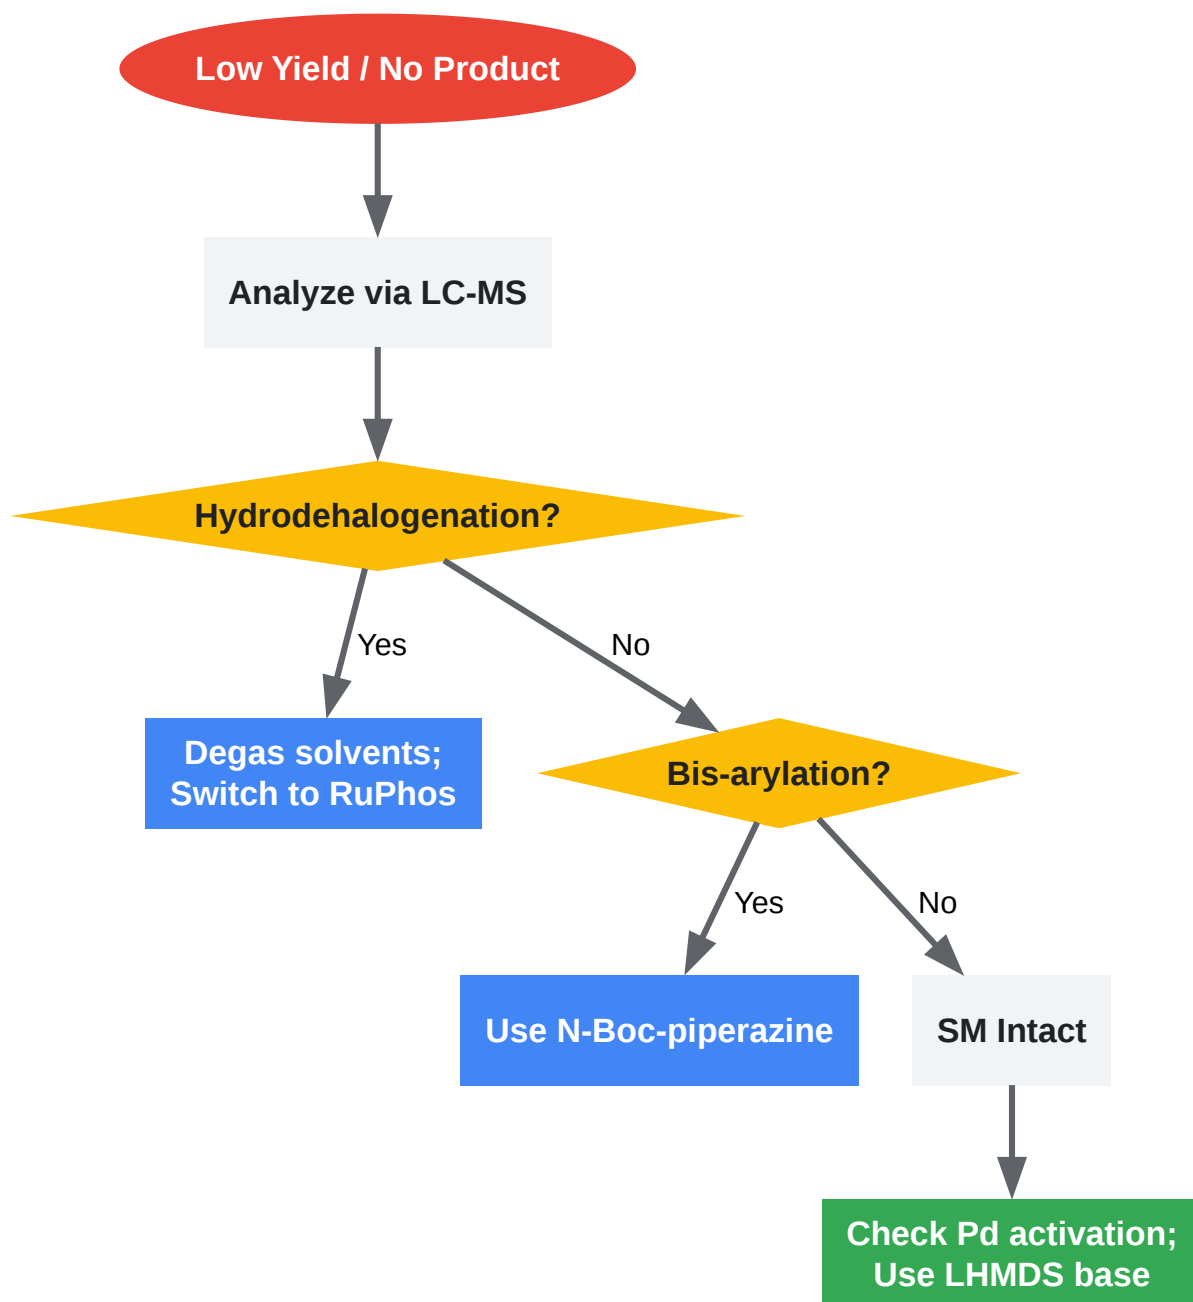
Low Yield / No Product

Analyze via LC-MS

Hydrodehalogenation?

Yes

No

Degas solvents; Switch to RuPhos

Bis-arylation?

Yes

No

Use N-Boc-piperazine

SM Intact

Check Pd activation; Use LHMDS base